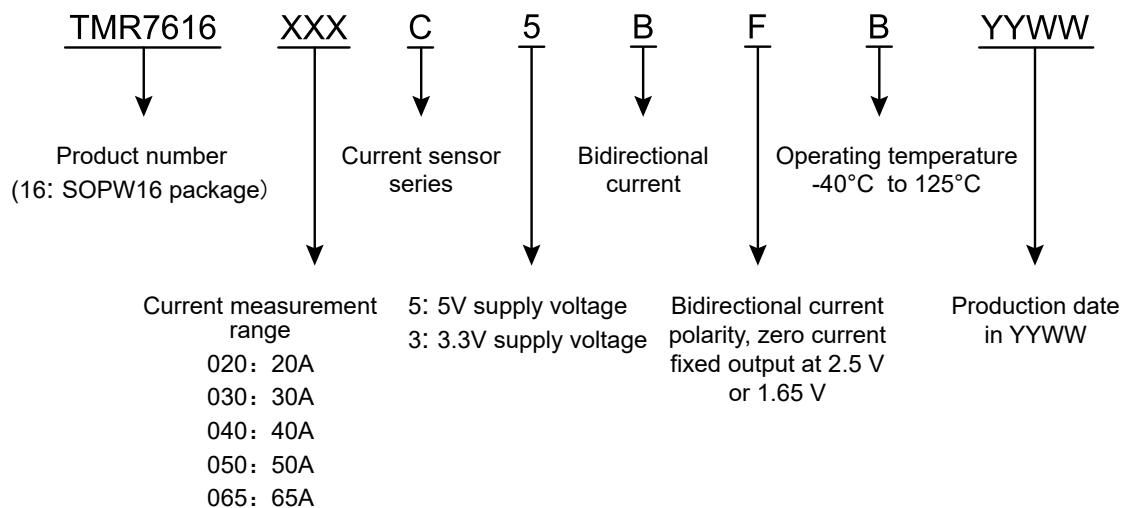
TMR7616 XXX C 5 B F B YYWW

Product number
(16: SOPW16 package)

Current sensor series

Bidirectional current

Operating temperature -40°C to 125°C

Current measurement range
020：20A
030：30A
040：40A
050：50A
065：65A

5: 5V supply voltage
3: 3.3V supply voltage

Bidirectional current polarity, zero current fixed output at 2.5 V or 1.65 V

Production date in YYWW